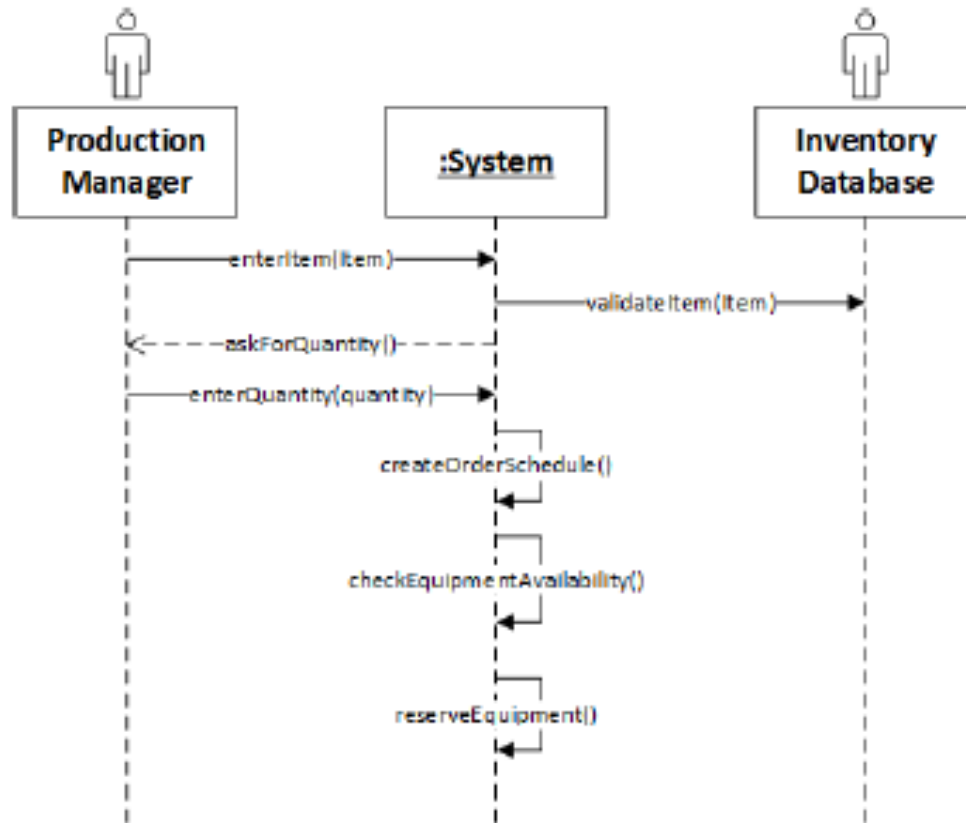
Production Manager

:System

Inventory Database

enterItem(Item)

validateItem(Item)

askForQuantity()

enterQuantity(quantity)

createOrderSchedule()

checkEquipmentAvailability()

reserveEquipment()